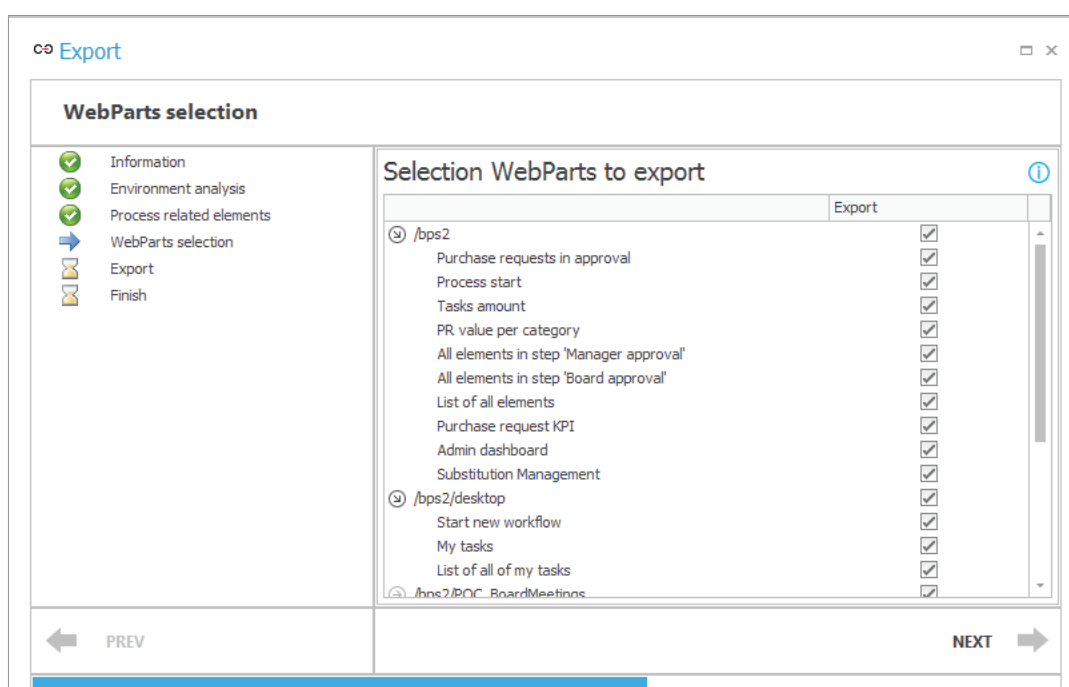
Export

WebParts selection

Information
Environment analysis
Process related elements
WebParts selection
Export
Finish

Selection WebParts to export

| | Export |
|---|---|
| /bps2 | |
| Purchase requests in approval | |
| Process start | |
| Tasks amount | |
| PR value per category | |
| All elements in step 'Manager approval' | |
| All elements in step 'Board approval' | |
| List of all elements | |
| Purchase request KPI | |
| Admin dashboard | |
| Substitution Management | |
| /bps2/desktop | |
| Start new workflow | |
| My tasks | |
| List of all of my tasks | |
| /bps2/POC_BoardMeetings | |

PREV

NEXT